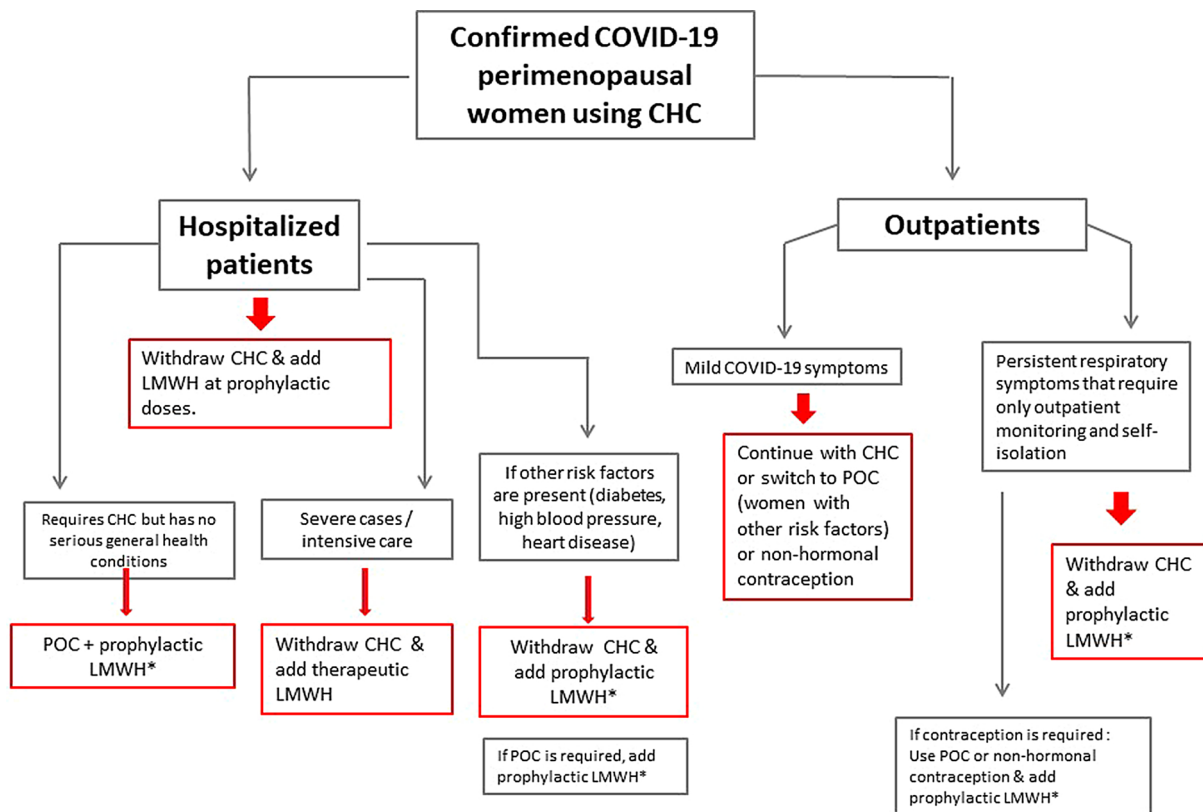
Confirmed COVID-19 perimenopausal women using CHC

Hospitalized patients

Withdraw CHC & add LMWH at prophylactic doses.

Requires CHC but has no serious general health conditions

POC + prophylactic LMWH*

Severe cases / intensive care

Withdraw CHC & add therapeutic LMWH

If other risk factors are present (diabetes, high blood pressure, heart disease)

Withdraw CHC & add prophylactic LMWH*

If POC is required, add prophylactic LMWH*

Outpatients

Mild COVID-19 symptoms

Continue with CHC or switch to POC (women with other risk factors) or non-hormonal contraception

Persistent respiratory symptoms that require only outpatient monitoring and self-isolation

Withdraw CHC & add prophylactic LMWH*

If contraception is required : Use POC or non-hormonal contraception & add prophylactic LMWH*